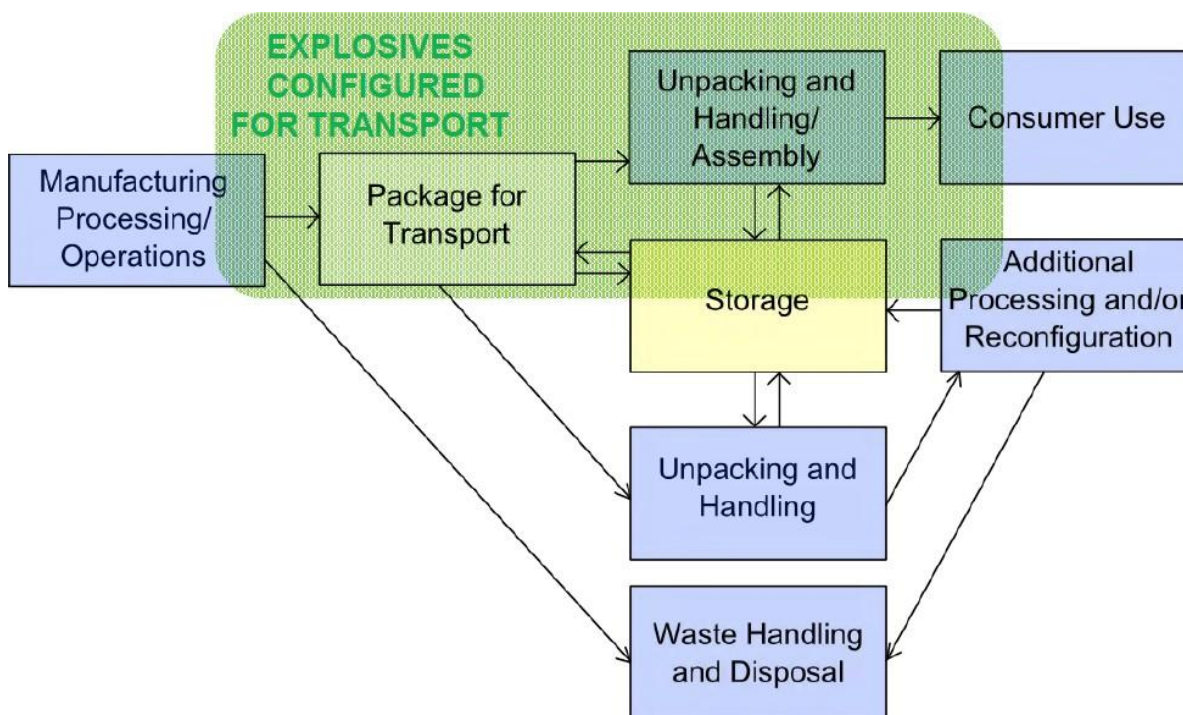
EXPLOSIVES CONFIGURED FOR TRANSPORT

Unpacking and Handling/ Assembly

Consumer Use

Manufacturing Processing/ Operations

Package for Transport

Storage

Additional Processing and/or Reconfiguration

Unpacking and Handling

Waste Handling and Disposal